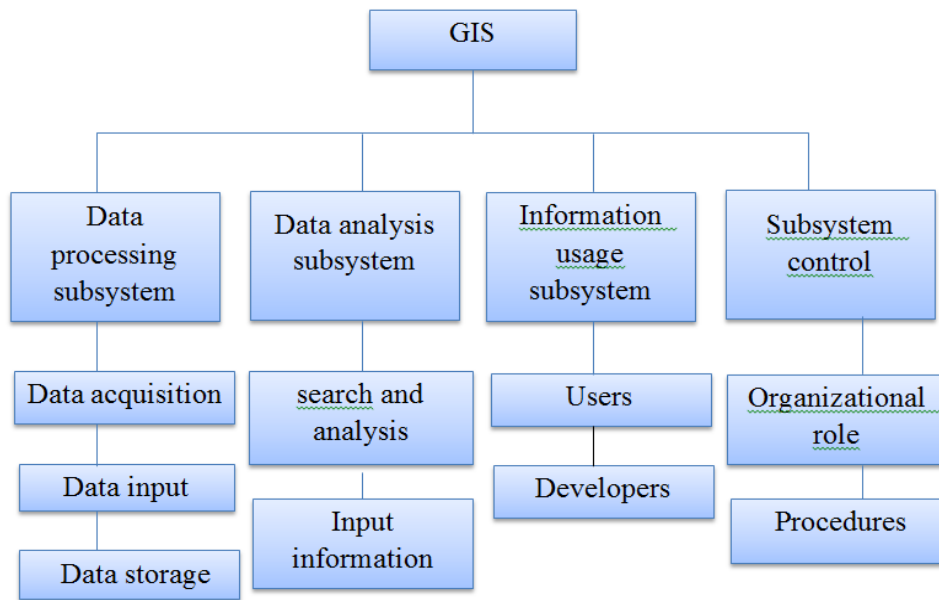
GIS

Data processing subsystem

Data acquisition

Data input

Data storage

Data analysis subsystem

search and analysis

Input information

Information usage subsystem

Users

Developers

Subsystem control

Organizational role

Procedures